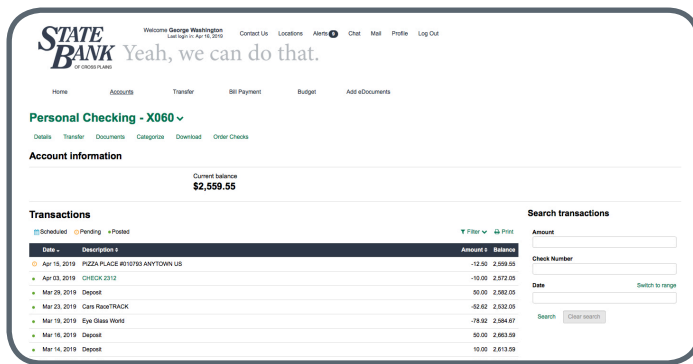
STATE BANK OF CROSS PLAINS Yeah, we can do that.

Welcome George Washington
Last login in: Apr 16, 2019

Contact Us Locations Alerts 6 Chat Mail Profile Log Out

Home Accounts Transfer Bill Payment Budget Add eDocuments

Personal Checking - X060

Details Transfer Documents Categorize Download Order Checks

Account information

Current balance
$2,559.55

Transactions

Scheduled Pending Posted

Filter Print

| Date | Description | Amount | Balance |
|---|---|---|---|
| Apr 15, 2019 | PIZZA PLACE #010793 ANYTOWN US | -12.50 | 2,559.55 |
| Apr 03, 2019 | CHECK 2312 | -10.00 | 2,572.05 |
| Mar 29, 2019 | Deposit | 50.00 | 2,582.05 |
| Mar 23, 2019 | Cars RaceTRACK | -52.62 | 2,532.05 |
| Mar 19, 2019 | Eye Glass World | -78.92 | 2,584.67 |
| Mar 16, 2019 | Deposit | 50.00 | 2,663.59 |
| Mar 14, 2019 | Deposit | 10.00 | 2,613.59 |

Search transactions

Amount

Check Number

Date Switch to range

Search Clear search